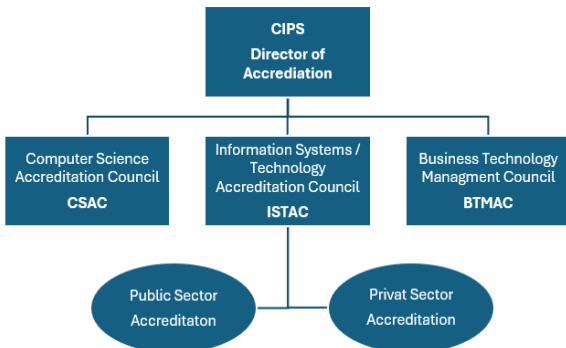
CIPS
Director of Accrediation

Computer Science Accreditation Council
CSAC

Information Systems / Technology Accreditation Council
ISTAC

Business Technology Managment Council
BTMAC

Public Sector Accreditaton

Privat Sector Accreditation